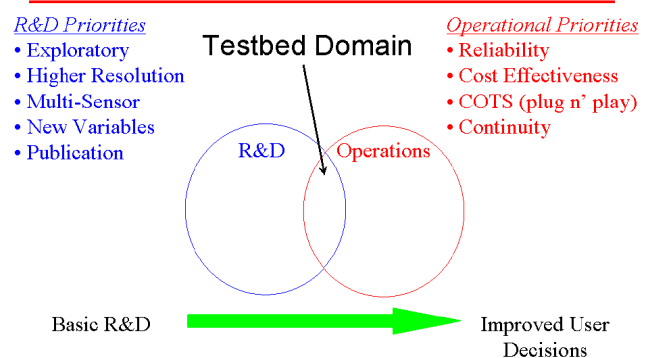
R&D Priorities
• Exploratory
• Higher Resolution
• Multi-Sensor
• New Variables
• Publication

Testbed Domain

Operational Priorities
• Reliability
• Cost Effectiveness
• COTS (plug n' play)
• Continuity

R&D

Operations

Basic R&D

Improved User Decisions